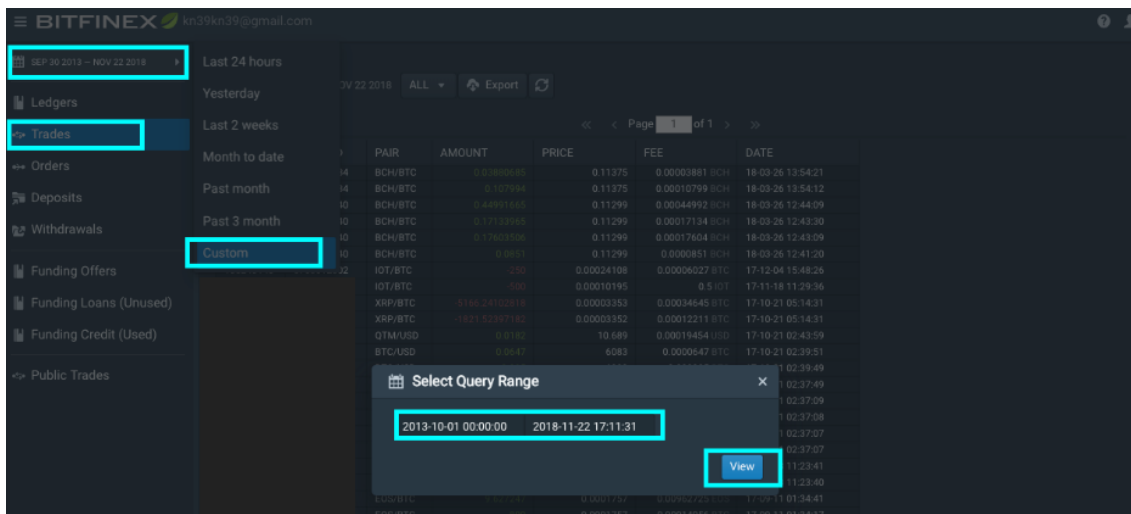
BITFINEX kn39kn39@gmail.com

SEP 30 2013 – NOV 22 2018

Ledgers

Trades

Orders

Deposits

Withdrawals

Funding Offers

Funding Loans (Unused)

Funding Credit (Used)

Public Trades

Last 24 hours

Yesterday

Last 2 weeks

Month to date

Past month

Past 3 month

Custom

V 22 2018 ALL Export

Page 1 of 1

| PAIR | AMOUNT | PRICE | FEE | DATE |
|---|---|---|---|---|
| BCH/BTC | 0.03880685 | 0.11375 | 0.00003881 BCH | 18-03-26 13:54:21 |
| BCH/BTC | 0.107994 | 0.11375 | 0.00010799 BCH | 18-03-26 13:54:12 |
| BCH/BTC | 0.44991665 | 0.11299 | 0.00044992 BCH | 18-03-26 12:44:09 |
| BCH/BTC | 0.17133965 | 0.11299 | 0.00017134 BCH | 18-03-26 12:43:30 |
| BCH/BTC | 0.17603536 | 0.11299 | 0.00017604 BCH | 18-03-26 12:43:09 |
| BCH/BTC | 0.0851 | 0.11299 | 0.0000851 BCH | 18-03-26 12:41:20 |
| IOT/BTC | -250 | 0.00024108 | 0.00006027 BTC | 17-12-04 15:48:26 |
| IOT/BTC | -500 | 0.00010195 | 0.5 IOT | 17-11-18 11:29:36 |
| XRP/BTC | -5165.24132818 | 0.00003353 | 0.00034645 BTC | 17-10-21 05:14:31 |
| XRP/BTC | -1621.52397182 | 0.00003352 | 0.00012211 BTC | 17-10-21 05:14:31 |
| QTM/USD | 0.0182 | 10.689 | 0.00019454 USD | 17-10-21 02:43:59 |
| BTC/USD | 0.0647 | 6083 | 0.0000647 BTC | 17-10-21 02:39:51 |
| | | | | 1 02:39:49 |
| | | | | 1 02:37:49 |
| | | | | 1 02:37:09 |
| | | | | 1 02:37:08 |
| | | | | 1 02:37:07 |
| | | | | 1 02:37:07 |
| | | | | 1 11:23:41 |
| | | | | 1 11:23:40 |
| EOS/BTC | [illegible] | 0.0001757 | 0.00002725 BTC | 17-09-11 01:34:41 |

Select Query Range

2013-10-01 00:00:00 2018-11-22 17:11:31

View